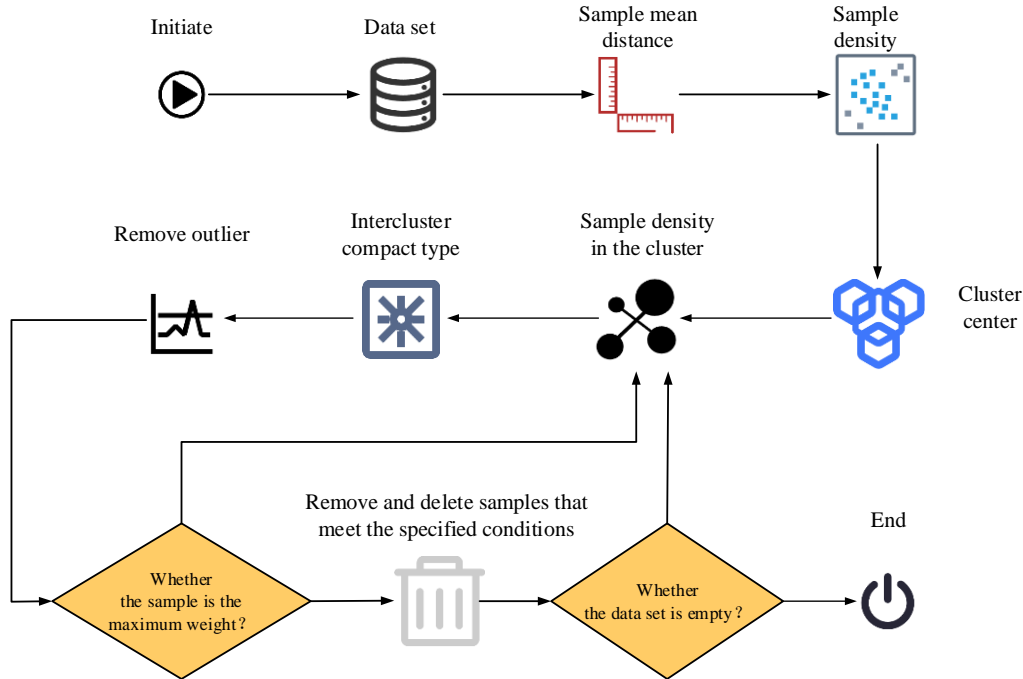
Initiate

Data set

Sample mean distance

Sample density

Cluster center

Sample density in the cluster

Intercluster compact type

Remove outlier

Remove and delete samples that meet the specified conditions

End

Whether the sample is the maximum weight?

Whether the data set is empty?